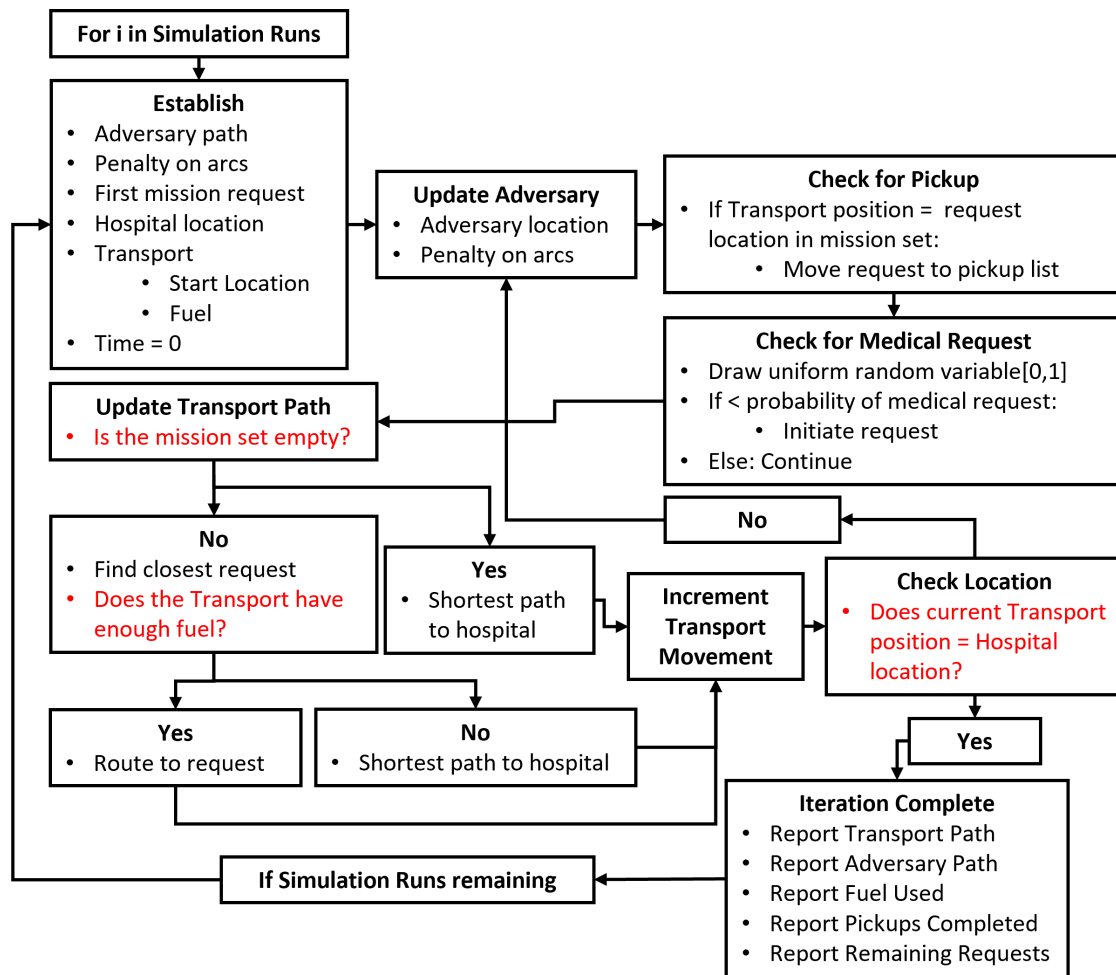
For i in Simulation Runs

Establish
- Adversary path
- Penalty on arcs
- First mission request
- Hospital location
- Transport
  - Start Location
  - Fuel
- Time = 0

Update Adversary
- Adversary location
- Penalty on arcs

Check for Pickup
- If Transport position = request location in mission set:
  - Move request to pickup list

Check for Medical Request
- Draw uniform random variable[0,1]
- If < probability of medical request:
  - Initiate request
- Else: Continue

Update Transport Path
- Is the mission set empty?

No

No
- Find closest request
- Does the Transport have enough fuel?

Yes
- Shortest path to hospital

Increment Transport Movement

Check Location
- Does current Transport position = Hospital location?

Yes
- Route to request

No
- Shortest path to hospital

Yes

Iteration Complete
- Report Transport Path
- Report Adversary Path
- Report Fuel Used
- Report Pickups Completed
- Report Remaining Requests

If Simulation Runs remaining